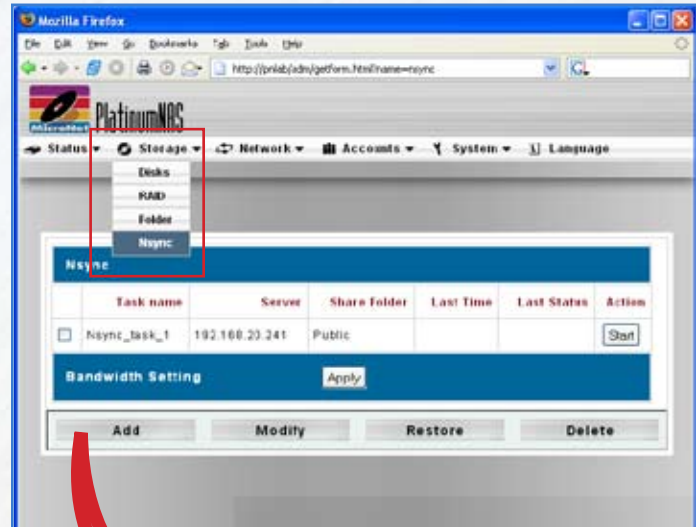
Mozilla Firefox

File Edit View Go Bookmarks Tab Tools Help

http://pnlab/adm/getform.html?name=nsync

Microtel PlatinumNAS

Status ▾ Storage ▾ Network ▾ Accounts ▾ System ▾ Language

Disks
RAID
Folder
Nsync

Nsync

| | Task name | Server | Share Folder | Last Time | Last Status | Action |
|---|---|---|---|---|---|---|
| ☐ | Nsync_task_1 | 192.168.20.241 | Public | | | Start |

Bandwidth Setting Apply

Add Modify Restore Delete